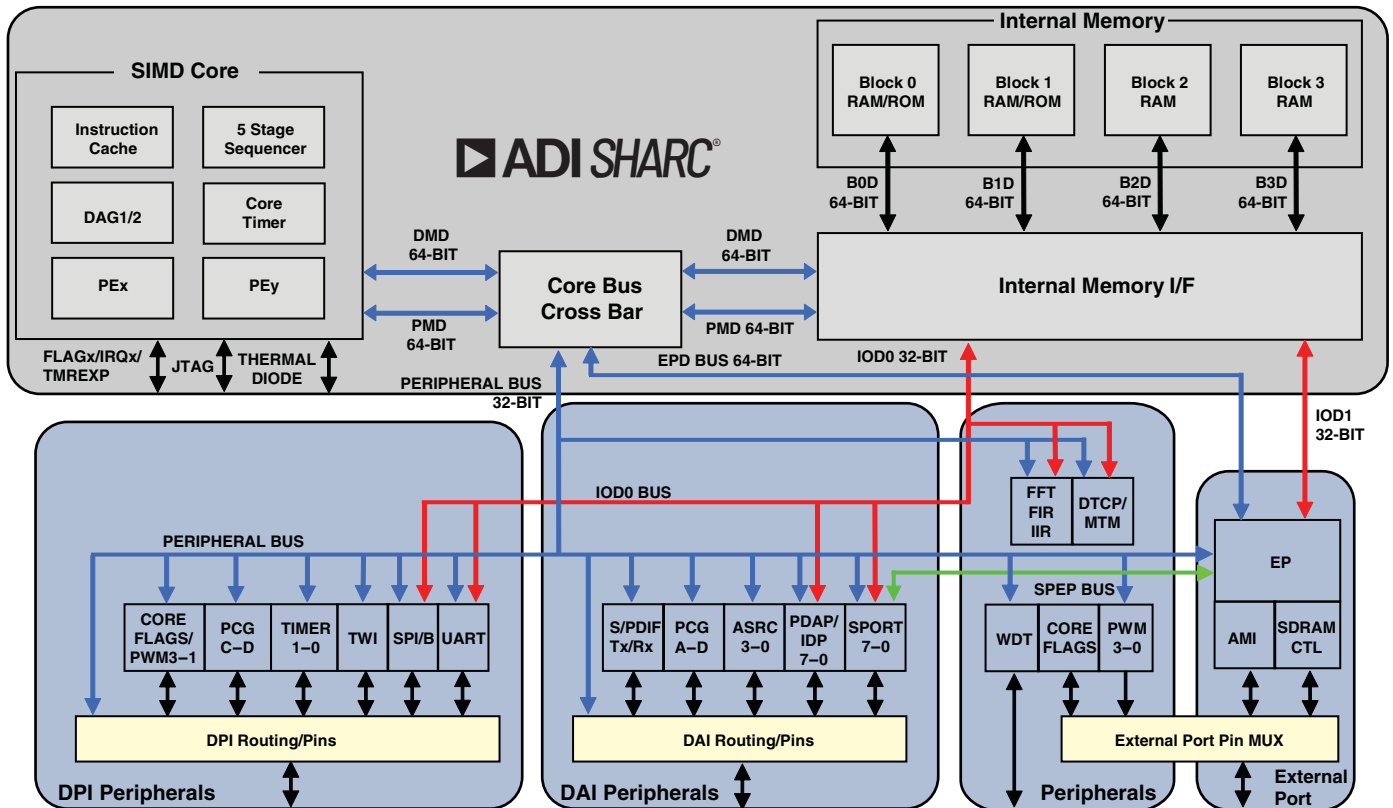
Internal Memory

Block 0 RAM/ROM

Block 1 RAM/ROM

Block 2 RAM

Block 3 RAM

SIMD Core

Instruction Cache

5 Stage Sequencer

DAG1/2

Core Timer

PEx

PEy

ADI SHARC®

B0D 64-BIT

B1D 64-BIT

B2D 64-BIT

B3D 64-BIT

DMD 64-BIT

DMD 64-BIT

Core Bus Cross Bar

Internal Memory I/F

PMD 64-BIT

PMD 64-BIT

EPD BUS 64-BIT

IOD0 32-BIT

FLAGx/IRQx/ TMREXP

JTAG

THERMAL DIODE

PERIPHERAL BUS 32-BIT

IOD1 32-BIT

IOD0 BUS

FFT FIR IIR

DTCP/ MTM

PERIPHERAL BUS

EP

SPEP BUS

CORE FLAGS/ PWM3–1

PCG C–D

TIMER 1–0

TWI

SPI/B

UART

S/PDIF Tx/Rx

PCG A–D

ASRC 3–0

PDAP/ IDP 7–0

SPORT 7–0

WDT

CORE FLAGS

PWM 3–0

AMI

SDRAM CTL

DPI Routing/Pins

DAI Routing/Pins

External Port Pin MUX

DPI Peripherals

DAI Peripherals

Peripherals

External Port